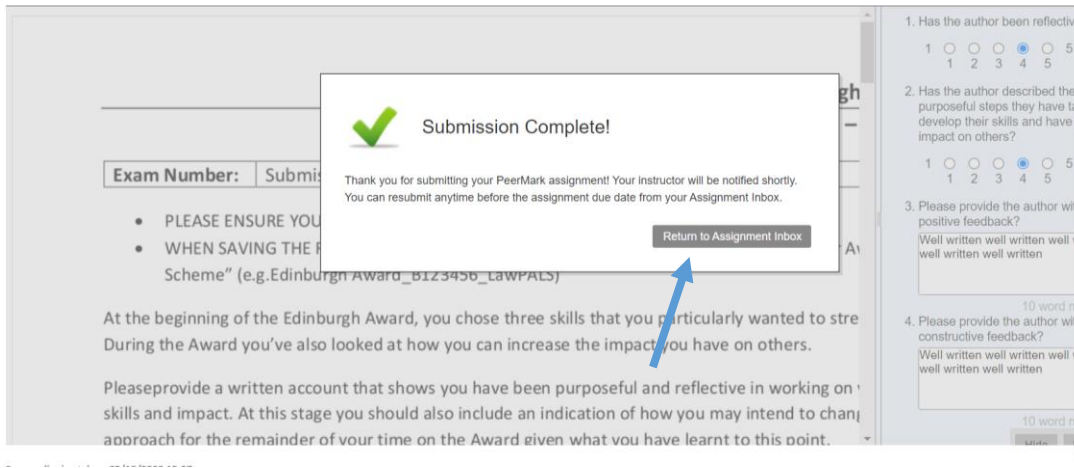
gh

Exam Number: Submis

• PLEASE ENSURE YOU
• WHEN SAVING THE F Scheme" (e.g.Edinburgh Award_B123456_LawPALS)

At the beginning of the Edinburgh Award, you chose three skills that you particularly wanted to stre During the Award you've also looked at how you can increase the impact you have on others.

Pleaseprovide a written account that shows you have been purposeful and reflective in working on skills and impact. At this stage you should also include an indication of how you may intend to chan approach for the remainder of your time on the Award given what you have learnt to this point.

Submission Complete!

Thank you for submitting your PeerMark assignment! Your instructor will be notified shortly. You can resubmit anytime before the assignment due date from your Assignment Inbox.

Return to Assignment Inbox

1. Has the author been reflectiv

1 ○ ○ ○ ● ○ 5
1 2 3 4 5

2. Has the author described the purposeful steps they have ta develop their skills and have impact on others?

1 ○ ○ ○ ● ○ 5
1 2 3 4 5

3. Please provide the author wi positive feedback?

Well written well written well well written well written

10 word

4. Please provide the author wi constructive feedback?

Well written well written well well written well written

10 word

Hide